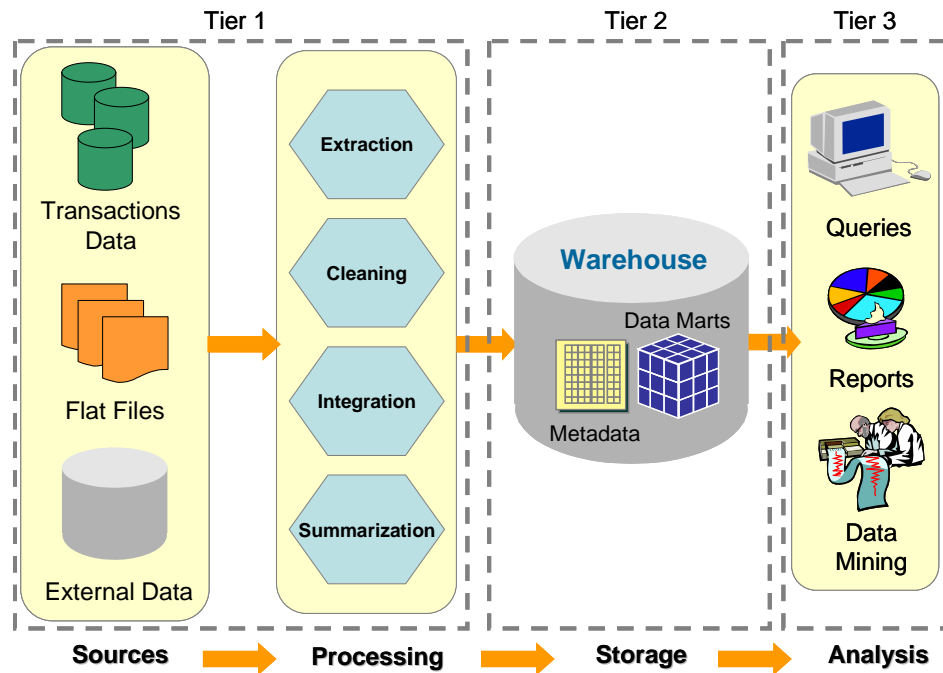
Tier 1

Tier 2

Tier 3

Transactions Data

Flat Files

External Data

Extraction

Cleaning

Integration

Summarization

Warehouse

Data Marts

Metadata

Queries

Reports

Data Mining

Sources

Processing

Storage

Analysis